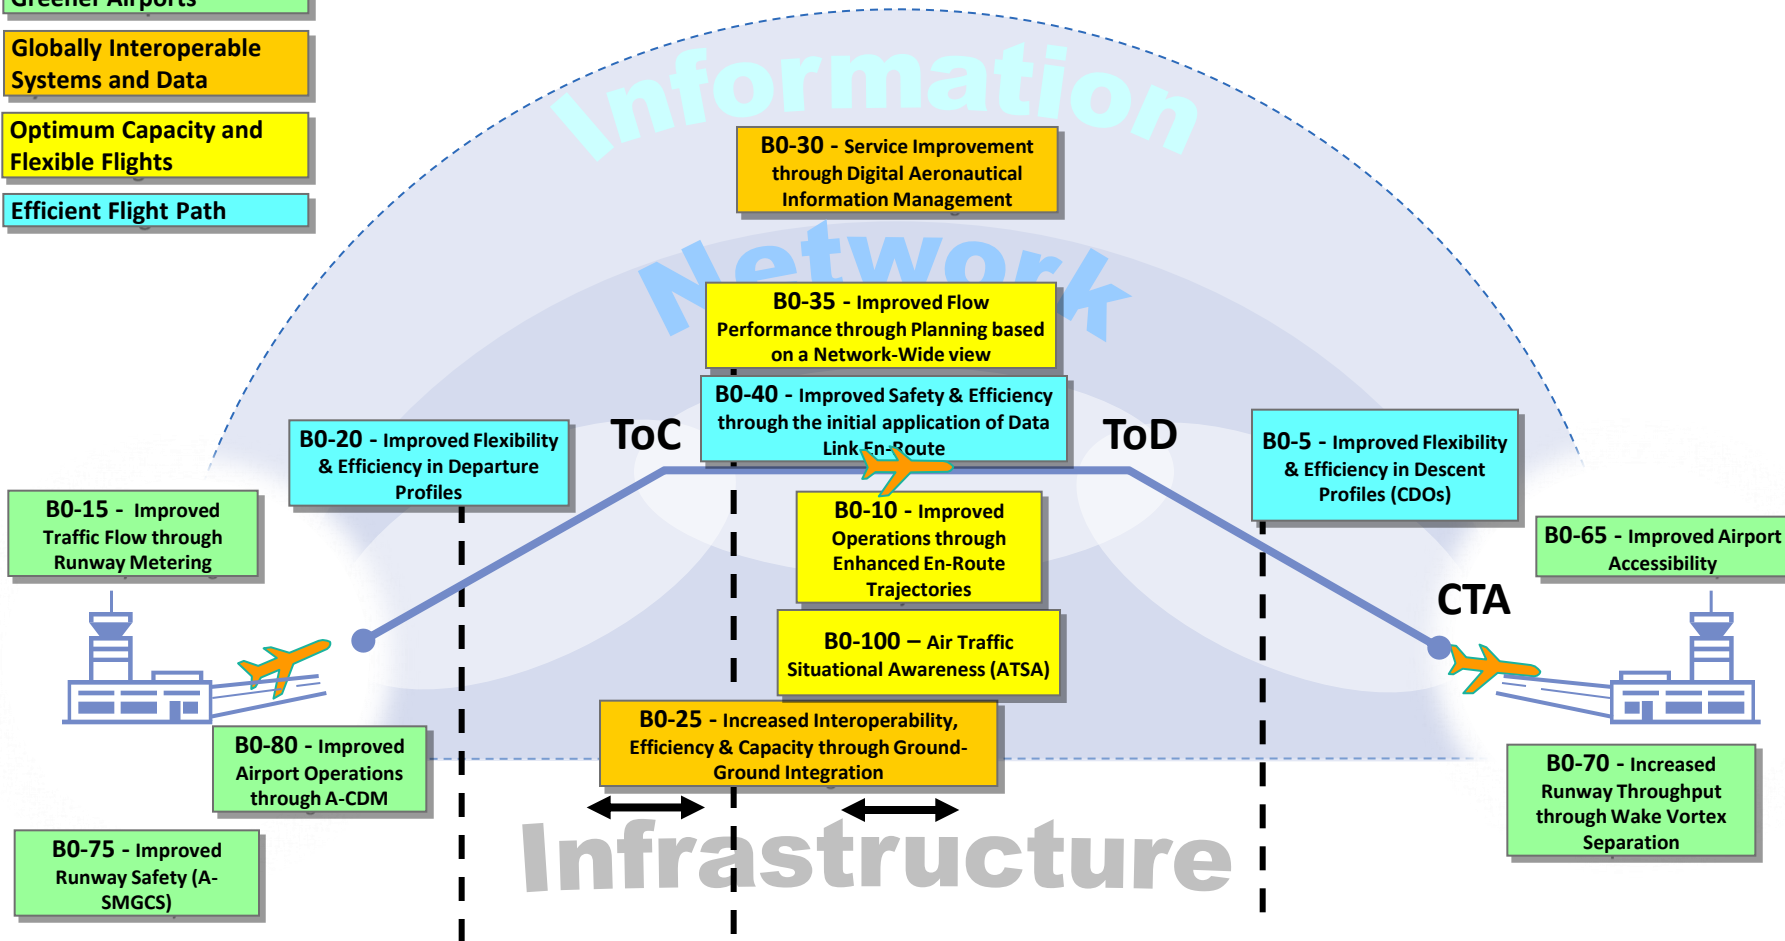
Greener Airports

Globally Interoperable Systems and Data

Optimum Capacity and Flexible Flights

Efficient Flight Path

Information

B0-30 - Service Improvement through Digital Aeronautical Information Management

Network

B0-35 - Improved Flow Performance through Planning based on a Network-Wide view

B0-40 - Improved Safety & Efficiency through the initial application of Data Link En-Route

ToC

ToD

B0-20 - Improved Flexibility & Efficiency in Departure Profiles

B0-5 - Improved Flexibility & Efficiency in Descent Profiles (CDOs)

B0-15 - Improved Traffic Flow through Runway Metering

B0-10 - Improved Operations through Enhanced En-Route Trajectories

B0-65 - Improved Airport Accessibility

CTA

B0-100 – Air Traffic Situational Awareness (ATSA)

B0-80 - Improved Airport Operations through A-CDM

B0-25 - Increased Interoperability, Efficiency & Capacity through Ground-Ground Integration

B0-70 - Increased Runway Throughput through Wake Vortex Separation

B0-75 - Improved Runway Safety (A-SMGCS)

Infrastructure